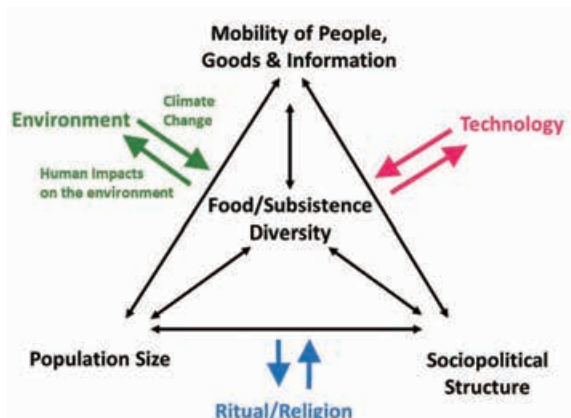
Mobility of People, Goods & Information

Environment

Climate Change

Human Impacts on the environment

Technology

Food/Subsistence Diversity

Population Size

Sociopolitical Structure

Ritual/Religion